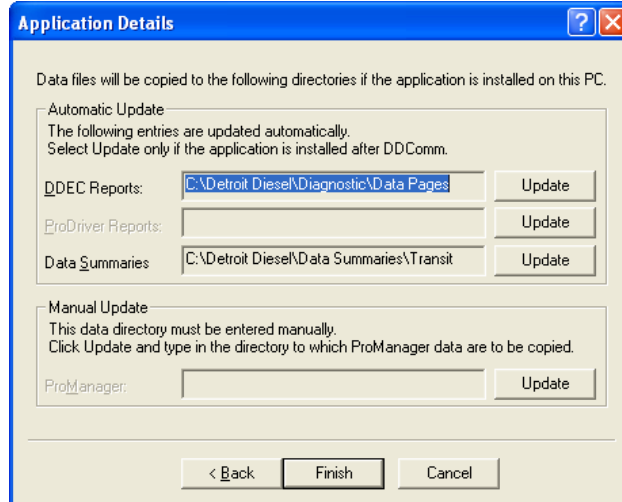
Application Details

Data files will be copied to the following directories if the application is installed on this PC.

Automatic Update
The following entries are updated automatically.
Select Update only if the application is installed after DDComm.

DDEC Reports: C:\Detroit Diesel\Diagnostic\Data Pages Update

ProDriver Reports: Update

Data Summaries C:\Detroit Diesel\Data Summaries\Transit Update

Manual Update
This data directory must be entered manually.
Click Update and type in the directory to which ProManager data are to be copied.

ProManager: Update

< Back Finish Cancel